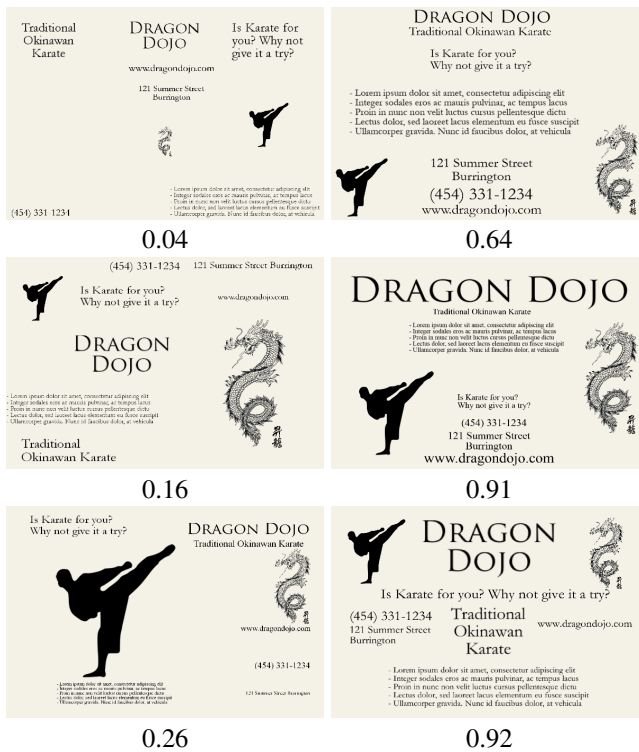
Traditional Okinawan Karate

DRAGON DOJO

Is Karate for you? Why not give it a try?

www.dragondojo.com

121 Summer Street Burrington

- Lorem ipsum dolor sit amet, consectetur adipiscing elit
- Integer sodales eros ac mauris pulvinar, ac tempus lacus
- Proin in nunc non velit luctus cursus pellentesque dictu
- Lectus dolor, sed laoreet lacus elementum eu fusce suscipit
- Ullamcorper gravida. Nunc id faucibus dolor, at vehicula

(454) 331 1234

0.04

DRAGON DOJO
Traditional Okinawan Karate

Is Karate for you? Why not give it a try?

- Lorem ipsum dolor sit amet, consectetur adipiscing elit
- Integer sodales eros ac mauris pulvinar, ac tempus lacus
- Proin in nunc non velit luctus cursus pellentesque dictu
- Lectus dolor, sed laoreet lacus elementum eu fusce suscipit
- Ullamcorper gravida. Nunc id faucibus dolor, at vehicula

121 Summer Street Burrington
(454) 331-1234
www.dragondojo.com

0.64

(454) 331-1234 121 Summer Street Burrington

Is Karate for you? Why not give it a try?

www.dragondojo.com

DRAGON DOJO

- Lorem ipsum dolor sit amet, consectetur adipiscing elit
- Integer sodales eros ac mauris pulvinar, ac tempus lacus
- Proin in nunc non velit luctus cursus pellentesque dictu
- Lectus dolor, sed laoreet lacus elementum eu fusce suscipit
- Ullamcorper gravida. Nunc id faucibus dolor, at vehicula

Traditional Okinawan Karate

0.16

DRAGON DOJO
Traditional Okinawan Karate

- Lorem ipsum dolor sit amet, consectetur adipiscing elit
- Integer sodales eros ac mauris pulvinar, ac tempus lacus
- Proin in nunc non velit luctus cursus pellentesque dictu
- Lectus dolor, sed laoreet lacus elementum eu fusce suscipit
- Ullamcorper gravida. Nunc id faucibus dolor, at vehicula

Is Karate for you? Why not give it a try?

(454) 331-1234
121 Summer Street Burrington
www.dragondojo.com

0.91

Is Karate for you? Why not give it a try?

DRAGON DOJO
Traditional Okinawan Karate

www.dragondojo.com

(454) 331-1234

- Lorem ipsum dolor sit amet, consectetur adipiscing elit
- Integer sodales eros ac mauris pulvinar, ac tempus lacus
- Proin in nunc non velit luctus cursus pellentesque dictu
- Lectus dolor, sed laoreet lacus elementum eu fusce suscipit
- Ullamcorper gravida. Nunc id faucibus dolor, at vehicula

121 Summer Street Burrington

0.26

DRAGON DOJO

Is Karate for you? Why not give it a try?

(454) 331-1234
121 Summer Street Burrington

Traditional Okinawan Karate

www.dragondojo.com

- Lorem ipsum dolor sit amet, consectetur adipiscing elit
- Integer sodales eros ac mauris pulvinar, ac tempus lacus
- Proin in nunc non velit luctus cursus pellentesque dictu
- Lectus dolor, sed laoreet lacus elementum eu fusce suscipit
- Ullamcorper gravida. Nunc id faucibus dolor, at vehicula

0.92